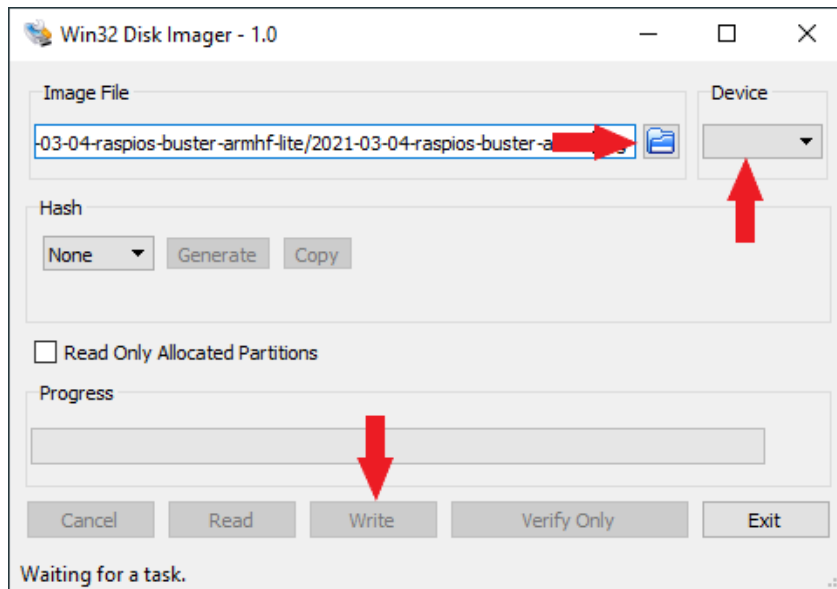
Win32 Disk Imager - 1.0

Image File

-03-04-raspios-buster-armhf-lite/2021-03-04-raspios-buster-a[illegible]

Device

Hash

None

Generate

Copy

Read Only Allocated Partitions

Progress

Cancel

Read

Write

Verify Only

Exit

Waiting for a task.